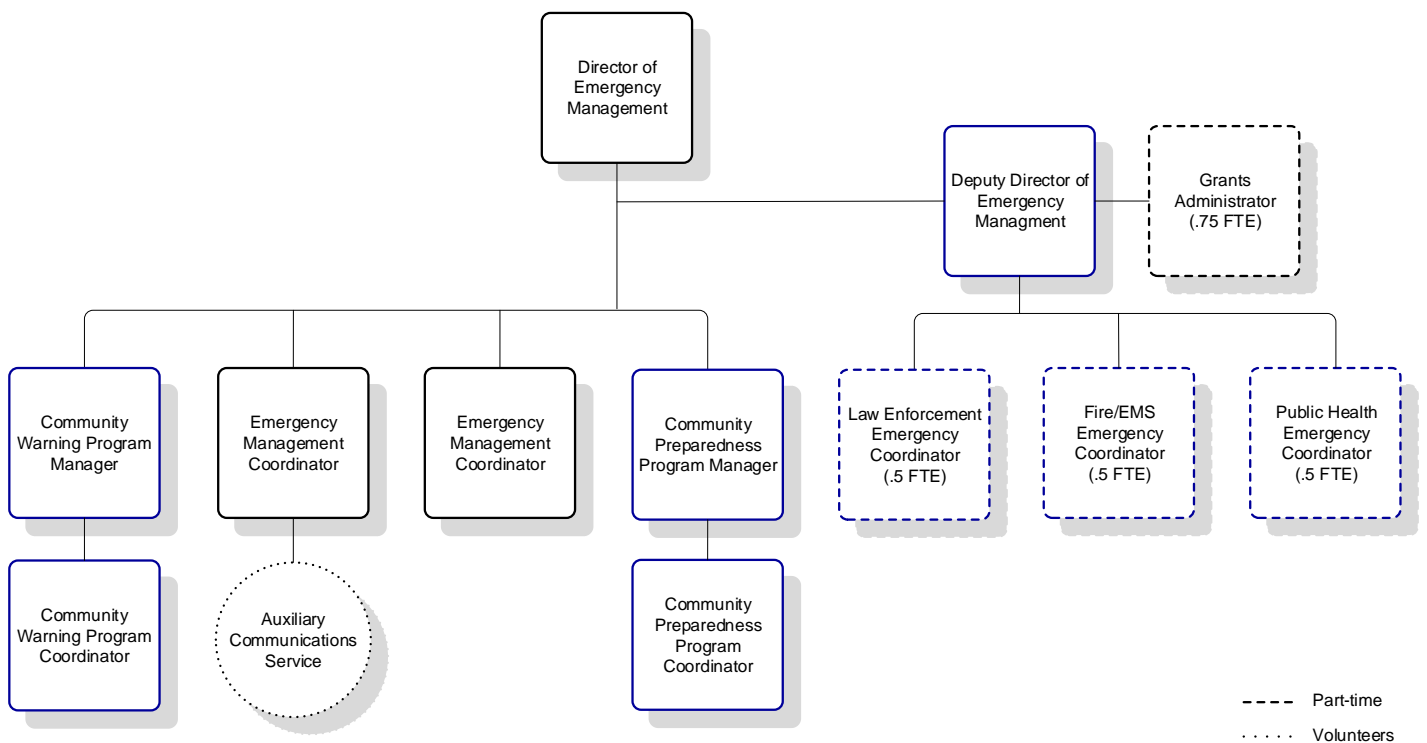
Director of Emergency Management

Deputy Director of Emergency Managment

Grants Administrator (.75 FTE)

Community Warning Program Manager

Emergency Management Coordinator

Emergency Management Coordinator

Community Preparedness Program Manager

Law Enforcement Emergency Coordinator (.5 FTE)

Fire/EMS Emergency Coordinator (.5 FTE)

Public Health Emergency Coordinator (.5 FTE)

Community Warning Program Coordinator

Auxiliary Communications Service

Community Preparedness Program Coordinator

Part-time

Volunteers